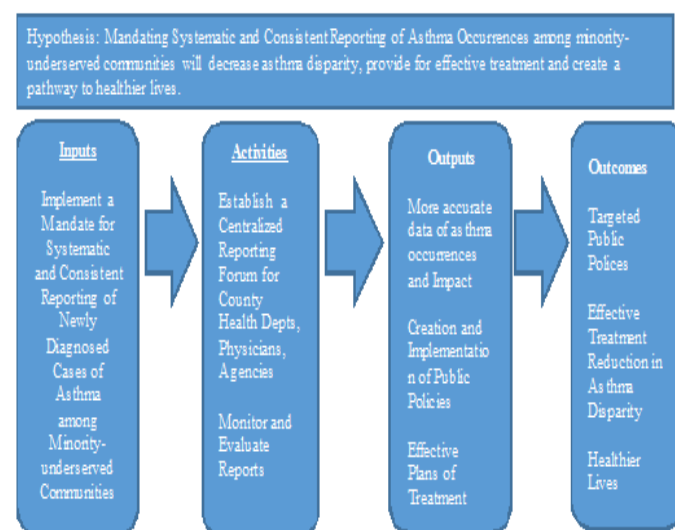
Hypothesis: Mandating Systematic and Consistent Reporting of Asthma Occurrences among minority-underserved communities will decrease asthma disparity, provide for effective treatment and create a pathway to healthier lives.

Inputs

Implement a Mandate for Systematic and Consistent Reporting of Newly Diagnosed Cases of Asthma among Minority-underserved Communities

Activities

Establish a Centralized Reporting Forum for County Health Depts, Physicians, Agencies

Monitor and Evaluate Reports

Outputs

More accurate data of asthma occurrences and Impact

Creation and Implementation of Public Policies

Effective Plans of Treatment

Outcomes

Targeted Public Polices

Effective Treatment Reduction in Asthma Disparity

Healthier Lives